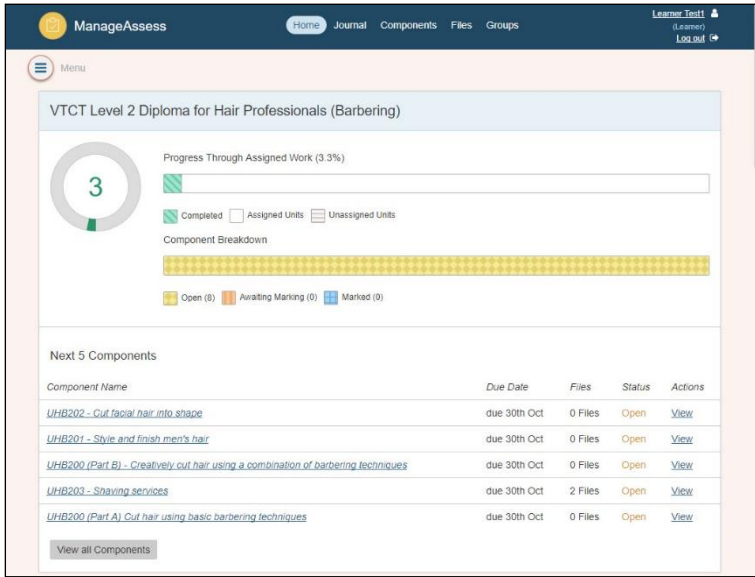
ManageAssess

Home Journal Components Files Groups

Learner Test1
(Learner)
Log out

Menu

VTCT Level 2 Diploma for Hair Professionals (Barbering)

3

Progress Through Assigned Work (3.3%)

Completed Assigned Units Unassigned Units

Component Breakdown

Open (8) Awaiting Marking (0) Marked (0)

Next 5 Components

| Component Name | Due Date | Files | Status | Actions |
|---|---|---|---|---|
| UHB202 - Cut facial hair into shape | due 30th Oct | 0 Files | Open | View |
| UHB201 - Style and finish men's hair | due 30th Oct | 0 Files | Open | View |
| UHB200 (Part B) - Creatively cut hair using a combination of barbering techniques | due 30th Oct | 0 Files | Open | View |
| UHB203 - Shaving services | due 30th Oct | 2 Files | Open | View |
| UHB200 (Part A) Cut hair using basic barbering techniques | due 30th Oct | 0 Files | Open | View |

View all Components